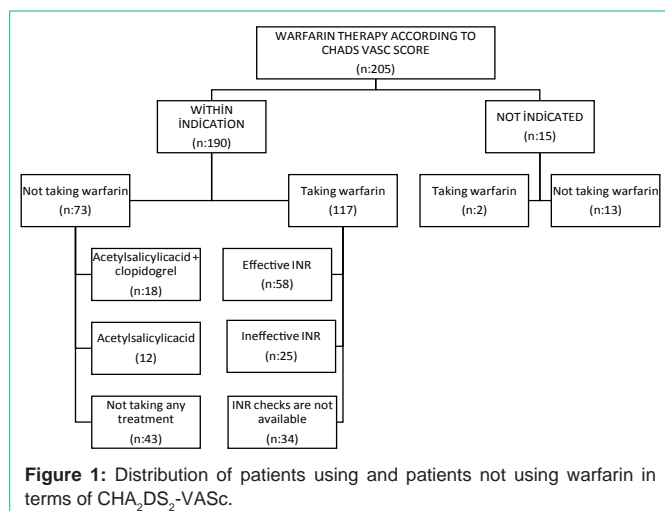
WARFARIN THERAPY ACCORDING TO CHADS VASC SCORE
(n:205)

WİTHİN İNDİCATİON
(n:190)

NOT İNDİCATED
(n:15)

Not taking warfarin
(n:73)

Taking warfarin
(117)

Taking warfarin
(n:2)

Not taking warfarin
(n:13)

Acetylsalicylicacid + clopidogrel
(n:18)

Acetylsalicylicacid
(12)

Not taking any treatment
(n:43)

Effective INR
(n:58)

Ineffective INR
(n:25)

INR checks are not available
(n:34)

**Figure 1:** Distribution of patients using and patients not using warfarin in terms of $CHA_2DS_2$-VASc.